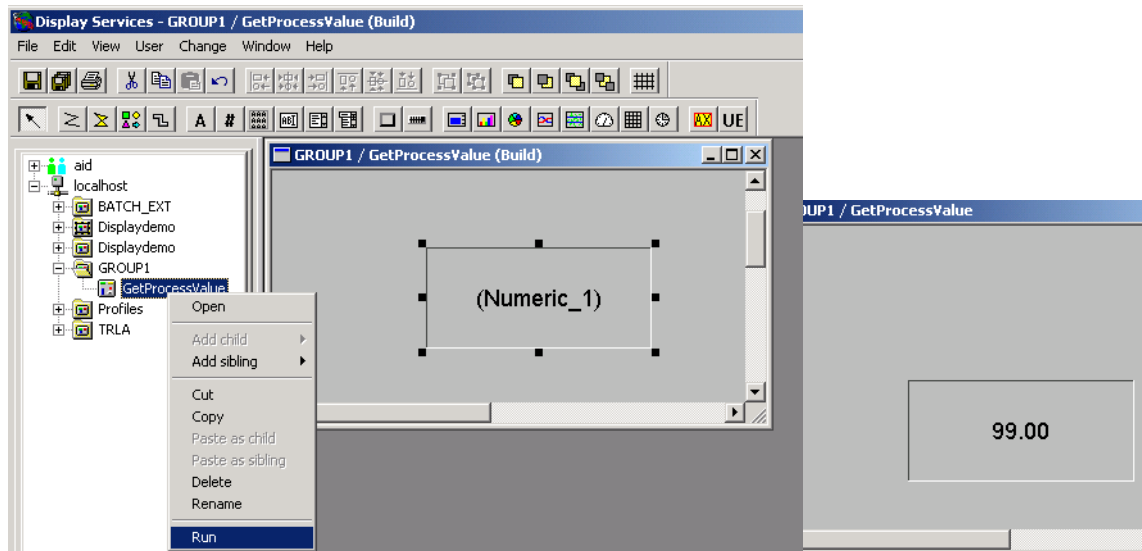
Display Services - GROUP1 / GetProcessValue (Build)

File Edit View User Change Window Help

A # AX UE

aid
localhost
BATCH_EXT
Displaydemo
Displaydemo
GROUP1
GetProcessValue
Profiles
TRLA

Open
Add child
Add sibling
Cut
Copy
Paste as child
Paste as sibling
Delete
Rename
Run

GROUP1 / GetProcessValue (Build)

(Numeric_1)

UP1 / GetProcessValue

99.00